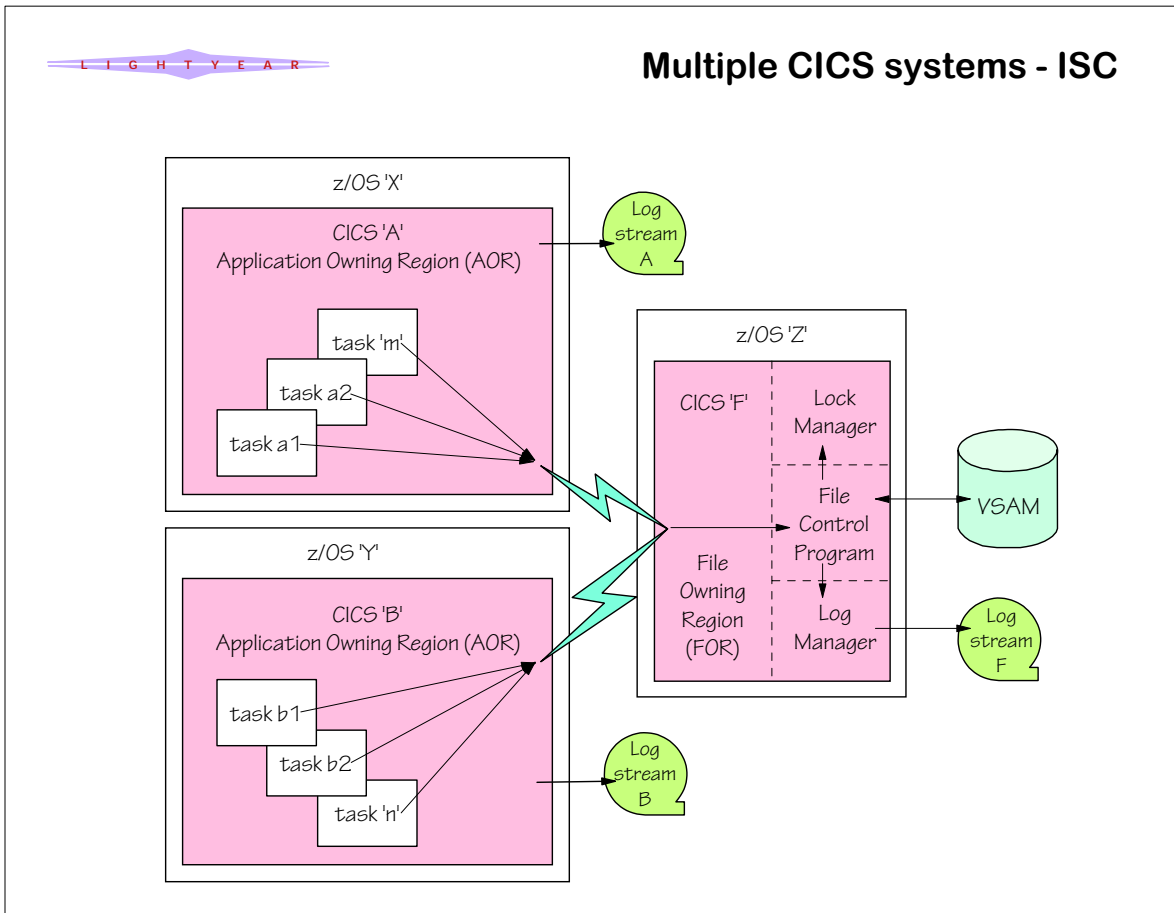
L I G H T Y E A R

Multiple CICS systems - ISC

z/OS 'X'

CICS 'A'
Application Owning Region (AOR)

Log stream A

task 'm'

task a2

task a1

z/OS 'Z'

CICS 'F'

Lock Manager

File Control Program

VSAM

File Owning Region (FOR)

Log Manager

Log stream F

z/OS 'Y'

CICS 'B'
Application Owning Region (AOR)

task b1

task b2

task 'n'

Log stream B